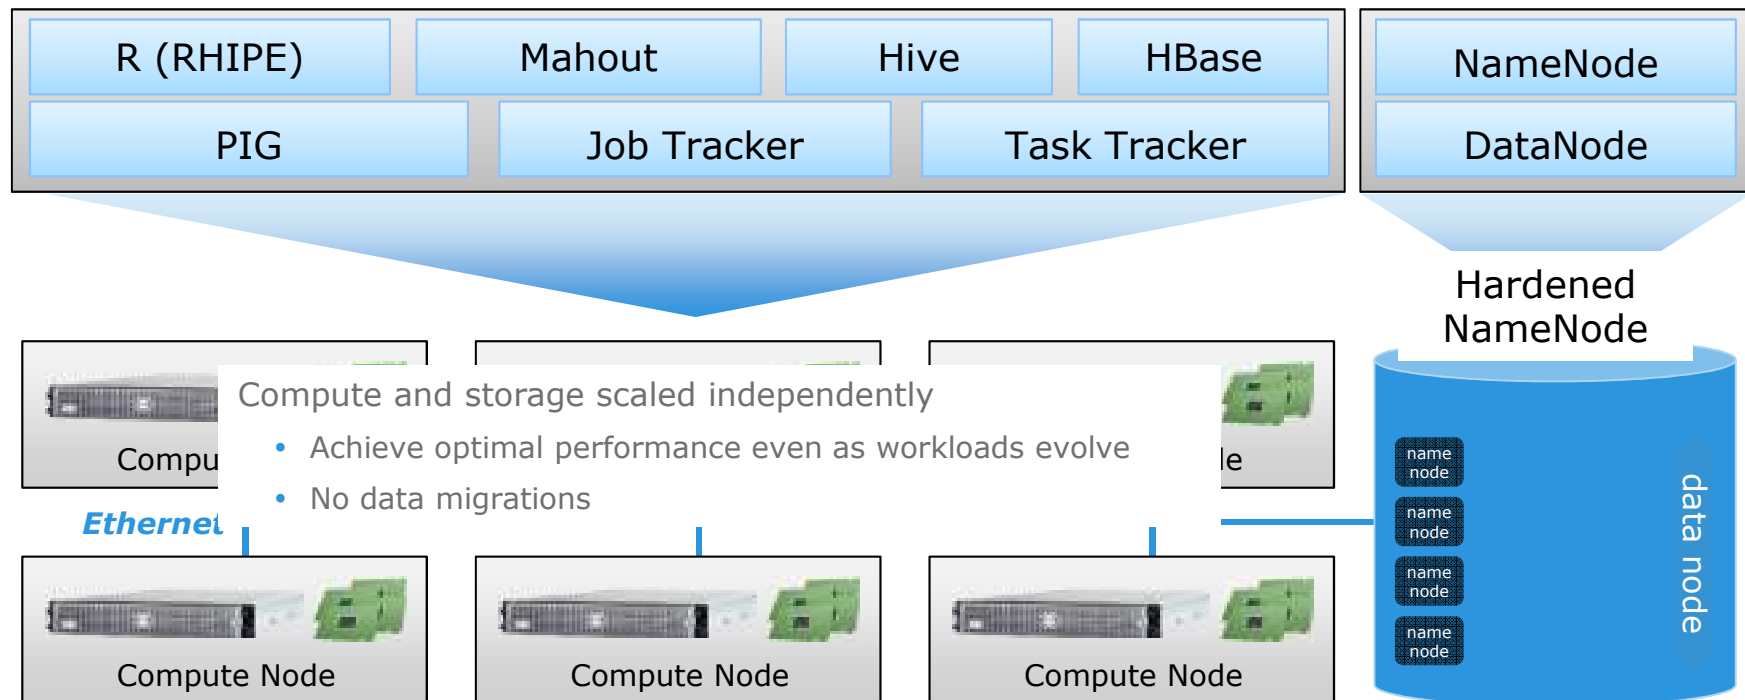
R (RHIPE)
Mahout
Hive
HBase
NameNode
PIG
Job Tracker
Task Tracker
DataNode

Hardened NameNode

Compu

le

Compute and storage scaled independently
• Achieve optimal performance even as workloads evolve
• No data migrations

Ethernet

name node
name node
name node
name node

data node

Compute Node
Compute Node
Compute Node